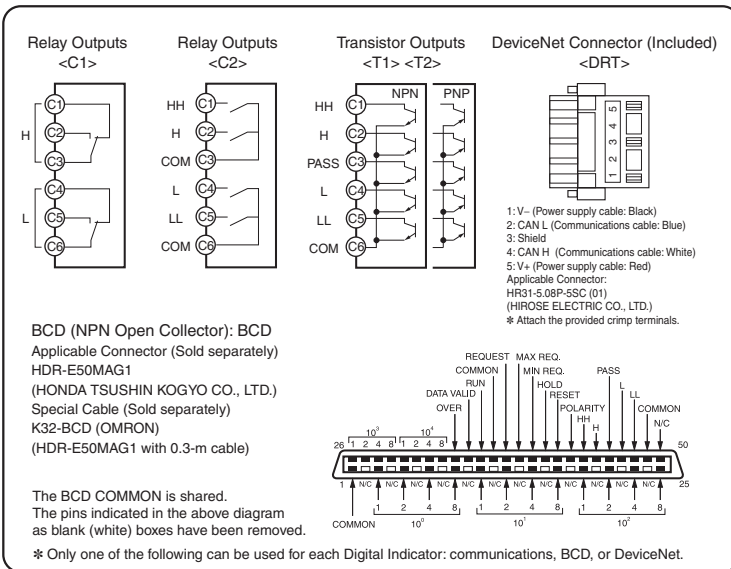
Relay Outputs <C1>

C1
H
C2
C3
C4
L
C5
C6

Relay Outputs <C2>

HH C1
H C2
COM C3
L C4
LL C5
COM C6

Transistor Outputs <T1> <T2>

NPN
PNP
HH C1
H C2
PASS C3
L C4
LL C5
COM C6

DeviceNet Connector (Included) <DRT>

1
2
3
4
5

1: V− (Power supply cable: Black)
2: CAN L (Communications cable: Blue)
3: Shield
4: CAN H (Communications cable: White)
5: V+ (Power supply cable: Red)
Applicable Connector:
HR31-5.08P-5SC (01)
(HIROSE ELECTRIC CO., LTD.)
✽ Attach the provided crimp terminals.

BCD (NPN Open Collector): BCD
Applicable Connector (Sold separately)
HDR-E50MAG1
(HONDA TSUSHIN KOGYO CO., LTD.)
Special Cable (Sold separately)
K32-BCD (OMRON)
(HDR-E50MAG1 with 0.3-m cable)

The BCD COMMON is shared.
The pins indicated in the above diagram as blank (white) boxes have been removed.

REQUEST
COMMON
RUN
DATA VALID
OVER
MAX REQ.
MIN REQ.
HOLD
RESET
POLARITY
HH
H
PASS
L
LL
COMMON
N/C
$10^3$
1 2 4 8
$10^4$
1 2 4 8
26
50
1
25
N/C N/C N/C N/C N/C N/C N/C N/C N/C N/C N/C N/C N/C
COMMON
1 2 4 8
$10^0$
1 2 4 8
$10^1$
1 2 4 8
$10^2$

✽ Only one of the following can be used for each Digital Indicator: communications, BCD, or DeviceNet.